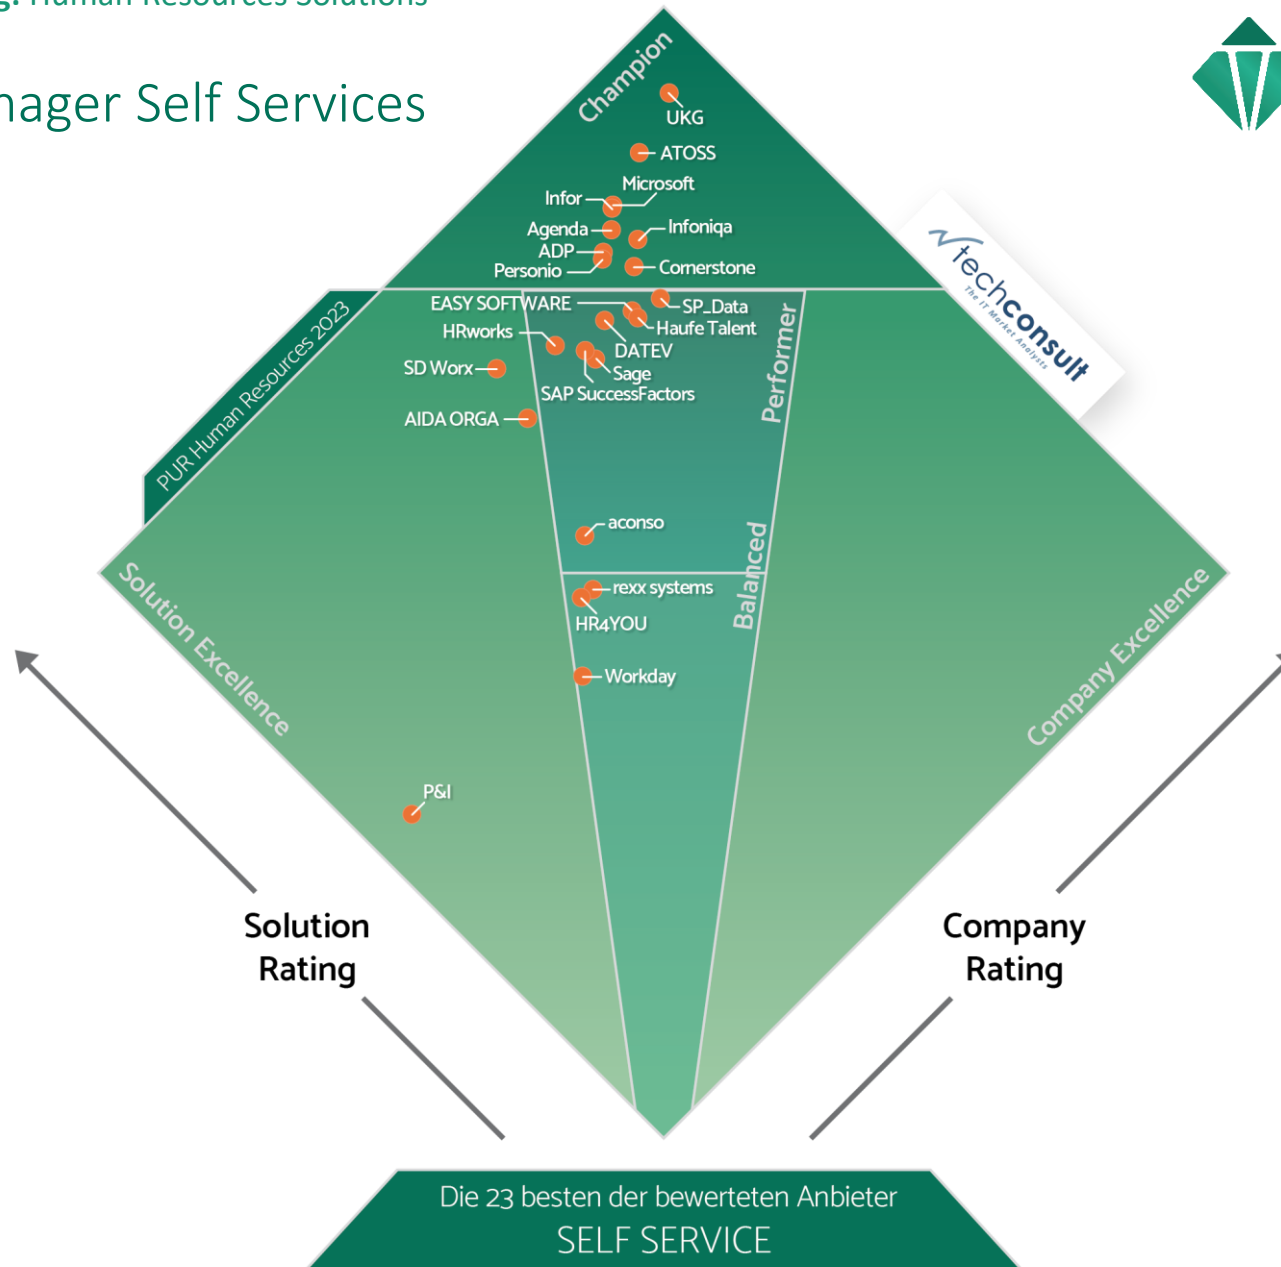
nager Self Services

Champion

UKG

ATOSS

Microsoft

Infor

Agenda

Infoniqa

ADP

Personio

Cornerstone

techconsult

The IT Market Analysts

PUR Human Resources 2023

EASY SOFTWARE

SP_Data

HRworks

Haufe Talent

Performer

DATEV

SD Worx

Sage

SAP SuccessFactors

AIDA ORGA

aconso

Balanced

rexx systems

HR4YOU

Solution Excellence

Workday

Company Excellence

P&I

Solution Rating

Company Rating

Die 23 besten der bewerteten Anbieter
SELF SERVICE